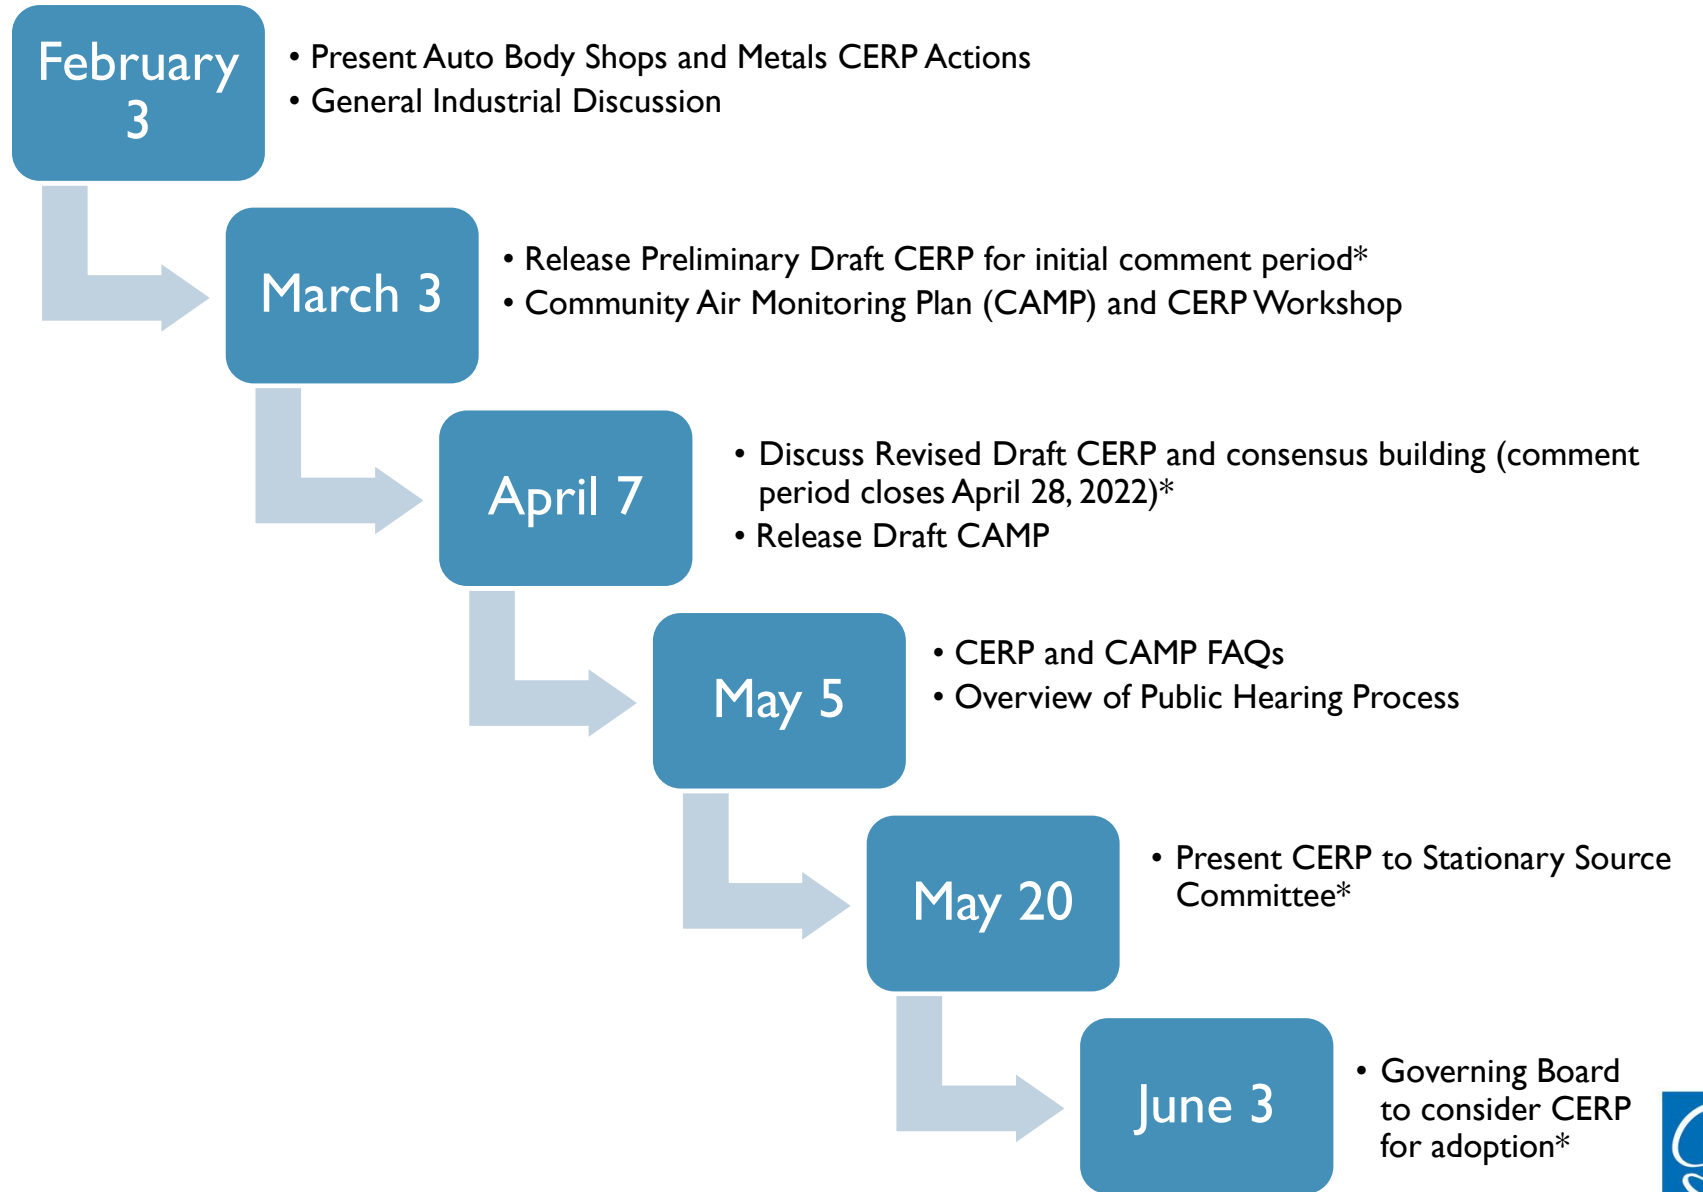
February 3

- Present Auto Body Shops and Metals CERP Actions
- General Industrial Discussion

March 3

- Release Preliminary Draft CERP for initial comment period*
- Community Air Monitoring Plan (CAMP) and CERP Workshop

April 7

- Discuss Revised Draft CERP and consensus building (comment period closes April 28, 2022)*
- Release Draft CAMP

May 5

- CERP and CAMP FAQs
- Overview of Public Hearing Process

May 20

- Present CERP to Stationary Source Committee*

June 3

- Governing Board to consider CERP for adoption*